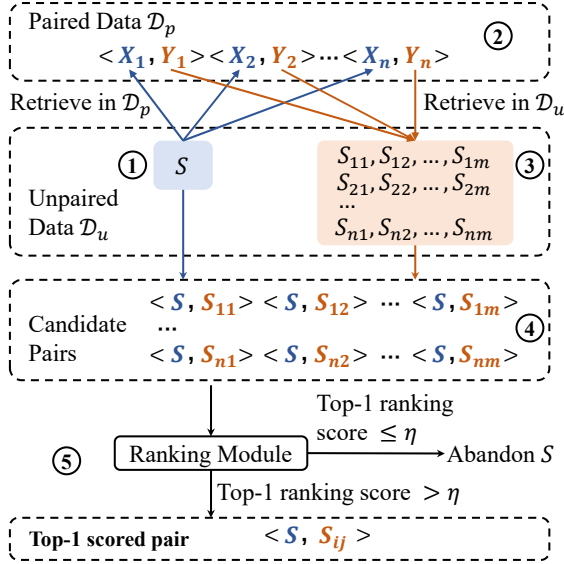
Paired Data $\mathcal{D}_p$

②

$<\boldsymbol{X_1}, \boldsymbol{Y_1}><\boldsymbol{X_2}, \boldsymbol{Y_2}>\cdots<\boldsymbol{X_n}, \boldsymbol{Y_n}>$

Retrieve in $\mathcal{D}_p$

Retrieve in $\mathcal{D}_u$

①

$S$

Unpaired Data $\mathcal{D}_u$

$S_{11}, S_{12}, \ldots, S_{1m}$
$S_{21}, S_{22}, \ldots, S_{2m}$
$\ldots$
$S_{n1}, S_{n2}, \ldots, S_{nm}$

③

Candidate Pairs

$<\boldsymbol{S}, \boldsymbol{S_{11}}><\boldsymbol{S}, \boldsymbol{S_{12}}> \cdots <\boldsymbol{S}, \boldsymbol{S_{1m}}>$
$\ldots$
$<\boldsymbol{S}, \boldsymbol{S_{n1}}><\boldsymbol{S}, \boldsymbol{S_{n2}}> \cdots <\boldsymbol{S}, \boldsymbol{S_{nm}}>$

④

Top-1 ranking score $\leq \eta$

⑤

Ranking Module

Abandon $S$

Top-1 ranking score $> \eta$

Top-1 scored pair

$<\boldsymbol{S}, \boldsymbol{S_{ij}}>$